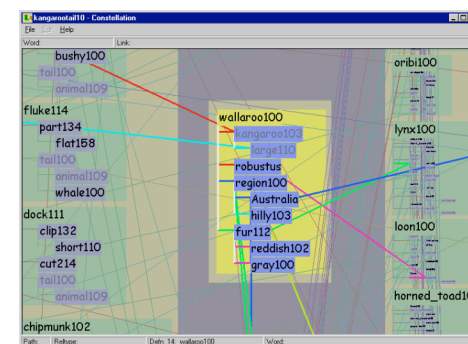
kangarootail10 - Constellation
File Edit Help
Word: Link:
bushy100
tail100
animal109
fluke114
part134
flat158
tail100
animal109
whale100
dock111
clip132
short110
cut214
tail100
animal109
chipmunk102
wallaroo100
kangaroo103
large110
robustus
region100
Australia
hilly103
fur112
reddish102
gray100
oribi100
lynx100
loon100
horned_toad10
Path: Reltype: Defn: 14: wallaroo100 Word: